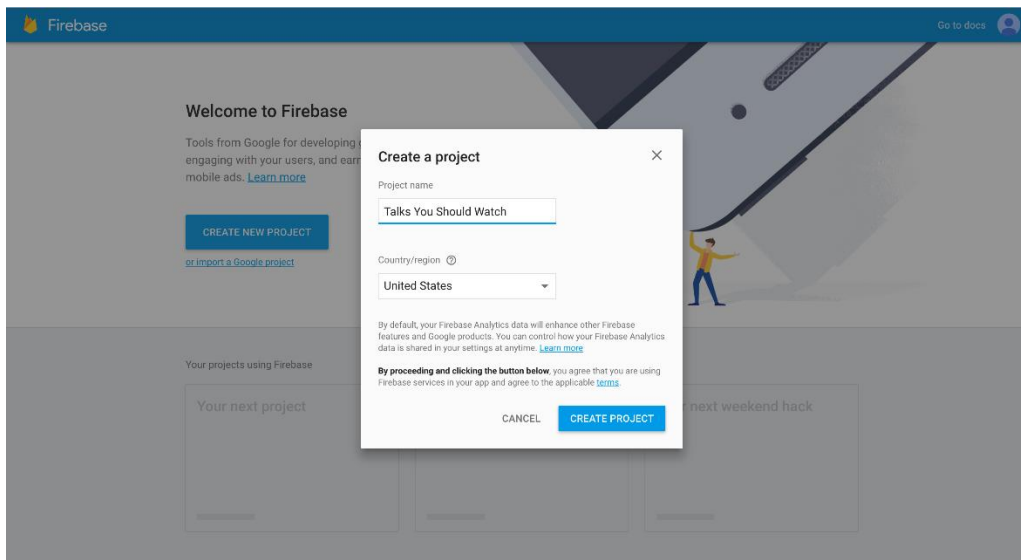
Firebase

Go to docs

Welcome to Firebase

Tools from Google for developing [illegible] engaging with your users, and earn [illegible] mobile ads. Learn more

CREATE NEW PROJECT

or import a Google project

Your projects using Firebase

Your next project

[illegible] next weekend hack

Create a project

×

Project name

Talks You Should Watch

Country/region ⓘ

United States

By default, your Firebase Analytics data will enhance other Firebase features and Google products. You can control how your Firebase Analytics data is shared in your settings at anytime. Learn more

By proceeding and clicking the button below, you agree that you are using Firebase services in your app and agree to the applicable terms.

CANCEL

CREATE PROJECT